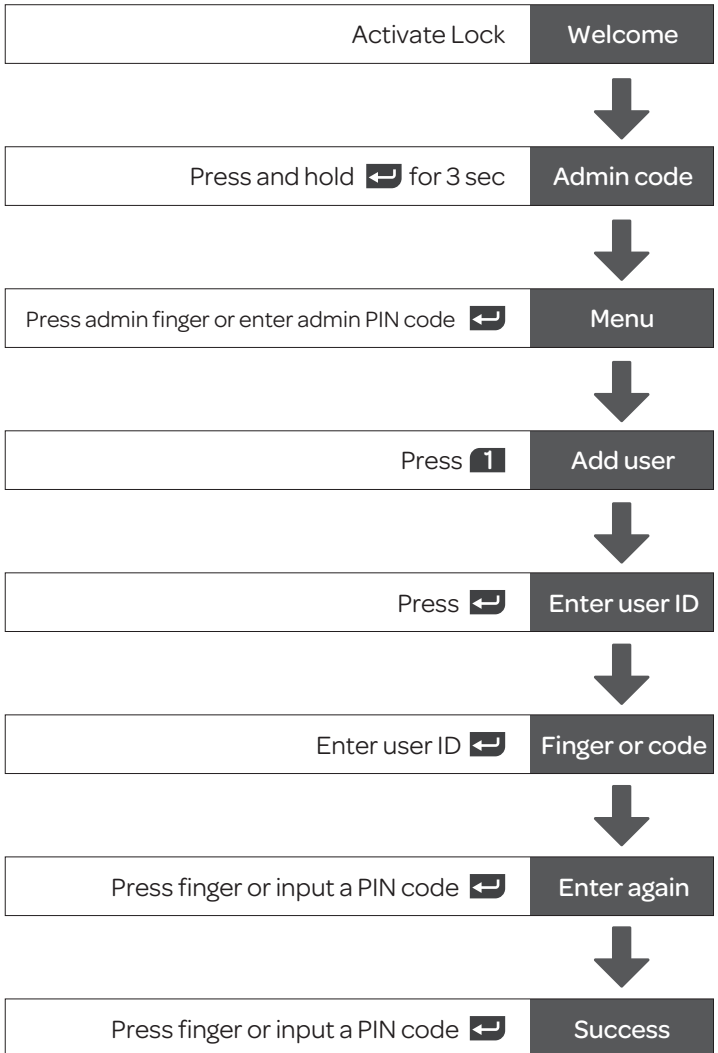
Activate Lock | Welcome

Press and hold ↵ for 3 sec | Admin code

Press admin finger or enter admin PIN code ↵ | Menu

Press 1 | Add user

Press ↵ | Enter user ID

Enter user ID ↵ | Finger or code

Press finger or input a PIN code ↵ | Enter again

Press finger or input a PIN code ↵ | Success